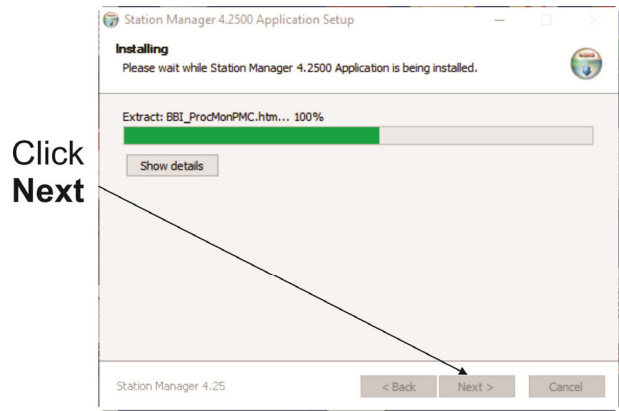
Station Manager 4.2500 Application Setup

Installing

Please wait while Station Manager 4.2500 Application is being installed.

Extract: BBI_ProcMonPMC.htm... 100%

Show details

Click **Next**

Station Manager 4.25

< Back

Next >

Cancel